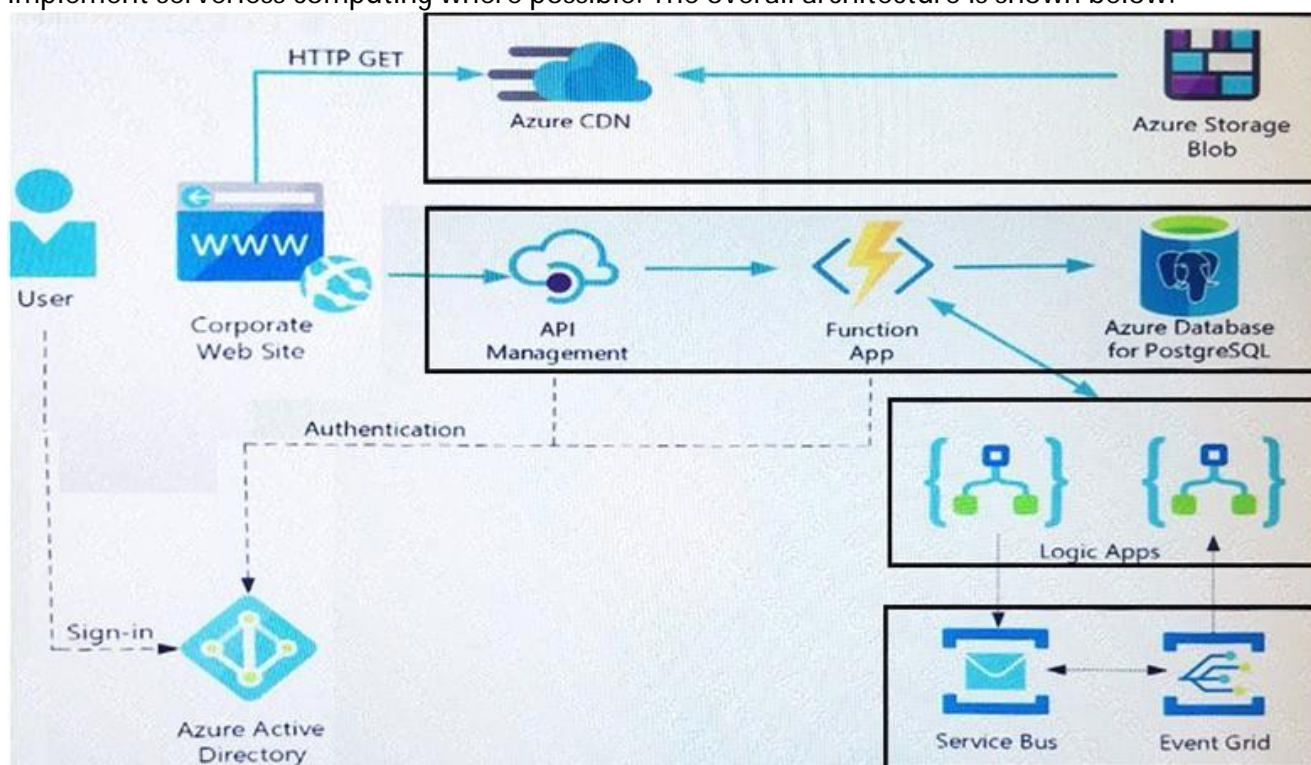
implement serverless computing where possible. The overall architecture is shown below.

HTTP GET

Azure CDN

Azure Storage Blob

User

WWW

Corporate Web Site

API Management

Function App

Azure Database for PostgreSQL

Authentication

Logic Apps

Sign-in

Azure Active Directory

Service Bus

Event Grid